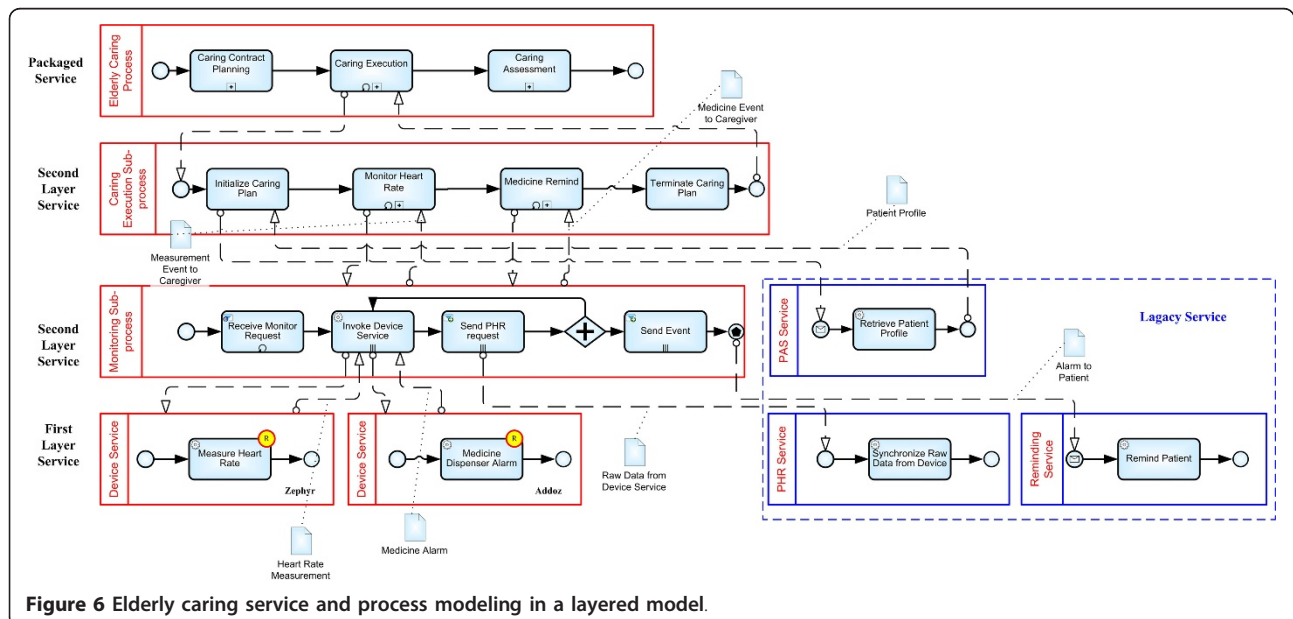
Packaged Service

Elderly Caring Process

Caring Contract Planning

Caring Execution

Caring Assessment

Medicine Event to Caregiver

Second Layer Service

Caring Execution Sub-process

Initialize Caring Plan

Monitor Heart Rate

Medicine Remind

Terminate Caring Plan

Patient Profile

Measurement Event to Caregiver

Second Layer Service

Monitoring Sub-process

Receive Monitor Request

Invoke Device Service

Send PHR request

Send Event

PAS Service

Retrieve Patient Profile

Lagacy Service

Alarm to Patient

First Layer Service

Device Service

Measure Heart Rate

R

Zephyr

Device Service

Medicine Dispenser Alarm

R

Addoz

Raw Data from Device Service

PHR Service

Synchronize Raw Data from Device

Reminding Service

Remind Patient

Heart Rate Measurement

Medicine Alarm

**Figure 6 Elderly caring service and process modeling in a layered model**.